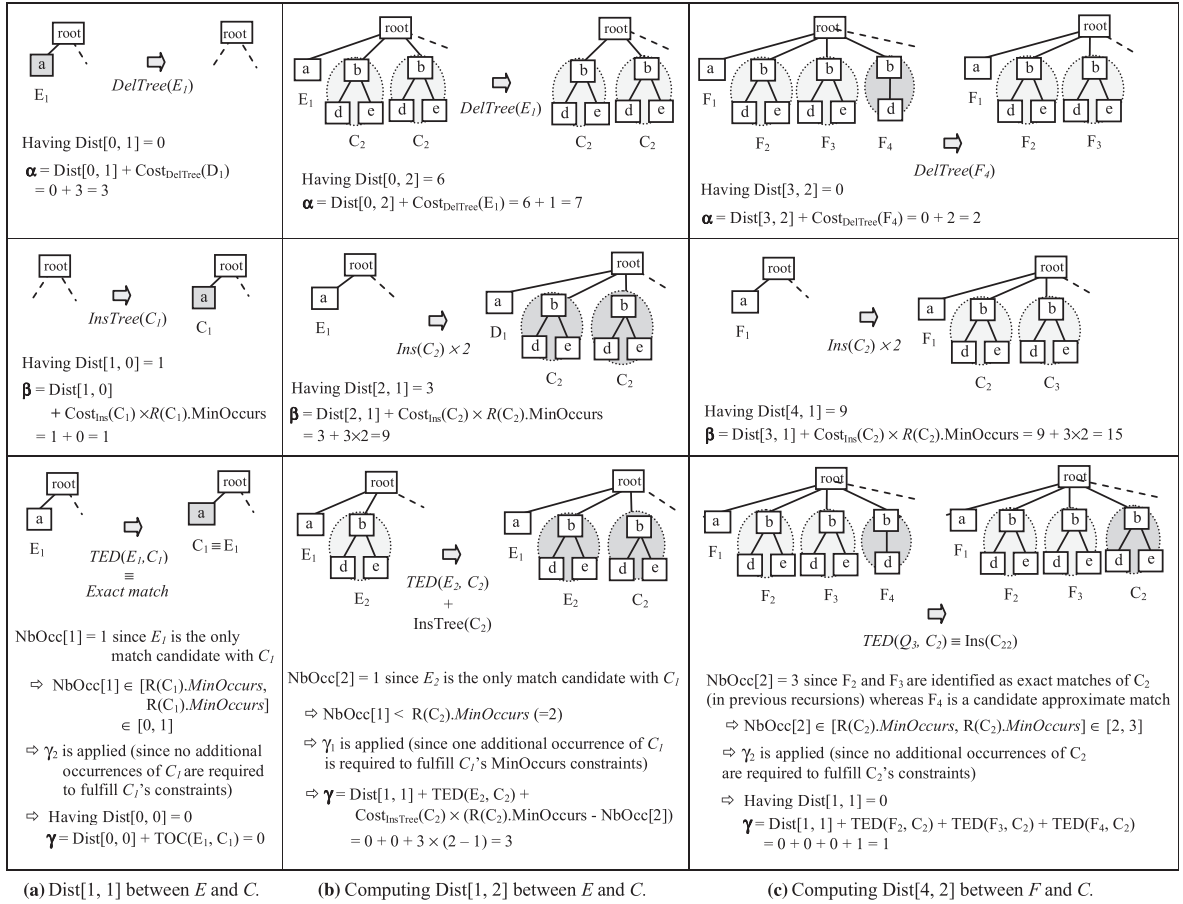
root a E$_1$ $DelTree(E_1)$ root

Having Dist[0, 1] = 0

**α** = Dist[0, 1] + Cost$_{DelTree}$(D$_1$) = 0 + 3 = 3

root a b b d e d e E$_1$ C$_2$ C$_2$ $DelTree(E_1)$ root b b d e d e C$_2$ C$_2$

Having Dist[0, 2] = 6

**α** = Dist[0, 2] + Cost$_{DelTree}$(E$_1$) = 6 + 1 = 7

root a b b b b d e d e d e F$_1$ F$_2$ F$_3$ F$_4$ $DelTree(F_4)$ root a b b d e d e F$_1$ F$_2$ F$_3$

Having Dist[3, 2] = 0

**α** = Dist[3, 2] + Cost$_{DelTree}$(F$_4$) = 0 + 2 = 2

root $InsTree(C_1)$ root a C$_1$

Having Dist[1, 0] = 1

**β** = Dist[1, 0] + Cost$_{Ins}$(C$_1$) ×$R$(C$_1$).MinOccurs = 1 + 0 = 1

root a E$_1$ $Ins(C_2) \times 2$ root a b b d e d e D$_1$ C$_2$ C$_2$

Having Dist[2, 1] = 3

**β** = Dist[2, 1] + Cost$_{Ins}$(C$_2$) × $R$(C$_2$).MinOccurs = 3 + 3×2=9

root a F$_1$ $Ins(C_2) \times 2$ root a b b d e d e F$_1$ C$_2$ C$_3$

Having Dist[4, 1] = 9

**β** = Dist[3, 1] + Cost$_{Ins}$(C$_2$) × $R$(C$_2$).MinOccurs = 9 + 3×2 = 15

root a E$_1$ $TED(E_1,C_1)$ ≡ $Exact match$ root a C$_1$ ≡ E$_1$

NbOcc[1] = 1 since $E_1$ is the only match candidate with $C_1$

⇨ NbOcc[1] ∈ [R(C$_1$).$MinOccurs$, R(C$_1$).$MinOccurs$] ∈ [0, 1]

⇨ γ$_2$ is applied (since no additional occurrences of $C_1$ are required to fulfill $C_1$'s constraints)

⇨ Having Dist[0, 0] = 0

**γ** = Dist[0, 0] + TOC(E$_1$, C$_1$) = 0

root a b d e E$_1$ E$_2$ $TED(E_2, C_2)$ + InsTree(C$_2$) root a b b d e d e E$_1$ E$_2$ C$_2$

NbOcc[2] = 1 since $E_2$ is the only match candidate with $C_1$

⇨ NbOcc[1] < R(C$_2$).$MinOccurs$ (=2)

⇨ γ$_1$ is applied (since one additional occurrence of $C_1$ is required to fulfill $C_1$'s MinOccurs constraints)

⇨ **γ** = Dist[1, 1] + TED(E$_2$, C$_2$) + Cost$_{InsTree}$(C$_2$) × (R(C$_2$).MinOccurs - NbOcc[2]) = 0 + 0 + 3 × (2 – 1) = 3

root a b b b d e d e d F$_1$ F$_2$ F$_3$ F$_4$ root a b b b d e d e d e F$_1$ F$_2$ F$_3$ C$_2$

⇨ $TED(Q_3, C_2)$ ≡ Ins(C$_{22}$)

NbOcc[2] = 3 since F$_2$ and F$_3$ are identified as exact matches of C$_2$ (in previous recursions) whereas F$_4$ is a candidate approximate match

⇨ NbOcc[2] ∈ [R(C$_2$).$MinOccurs$, R(C$_2$).$MinOccurs$] ∈ [2, 3]

⇨ γ$_2$ is applied (since no additional occurrences of C$_2$ are required to fulfill C$_2$'s constraints)

⇨ Having Dist[1, 1] = 0

**γ** = Dist[1, 1] + TED(F$_2$, C$_2$) + TED(F$_3$, C$_2$) + TED(F$_4$, C$_2$) = 0 + 0 + 0 + 1 = 1

**(a)** Dist[1, 1] between $E$ and $C$.

**(b)** Computing Dist[1, 2] between $E$ and $C$.

**(c)** Computing Dist[4, 2] between $F$ and $C$.